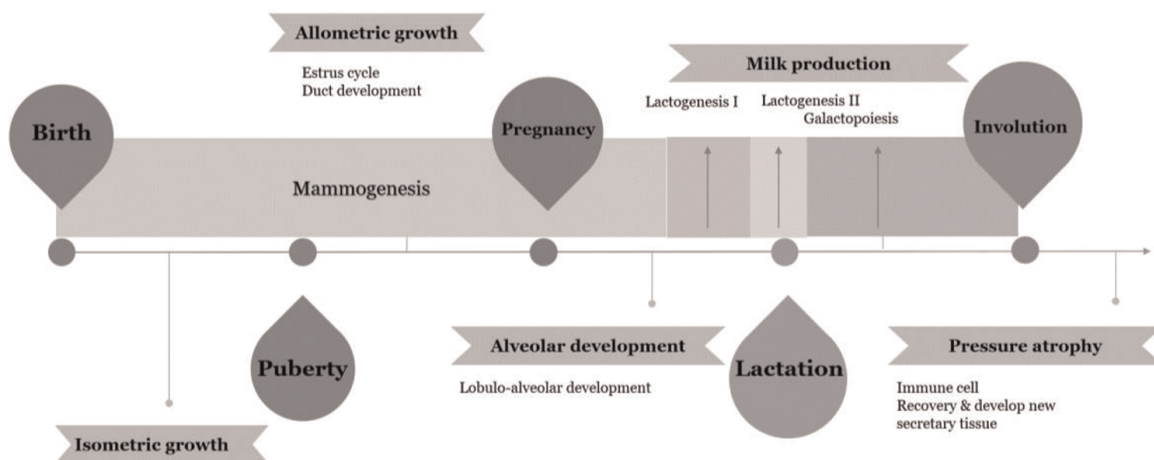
Allometric growth

Estrus cycle
Duct development

Milk production

Lactogenesis I

Lactogenesis II
Galactopoiesis

Birth

Pregnancy

Involution

Mammogenesis

Puberty

Alveolar development

Lobulo-alveolar development

Lactation

Pressure atrophy

Immune cell
Recovery & develop new secretary tissue

Isometric growth